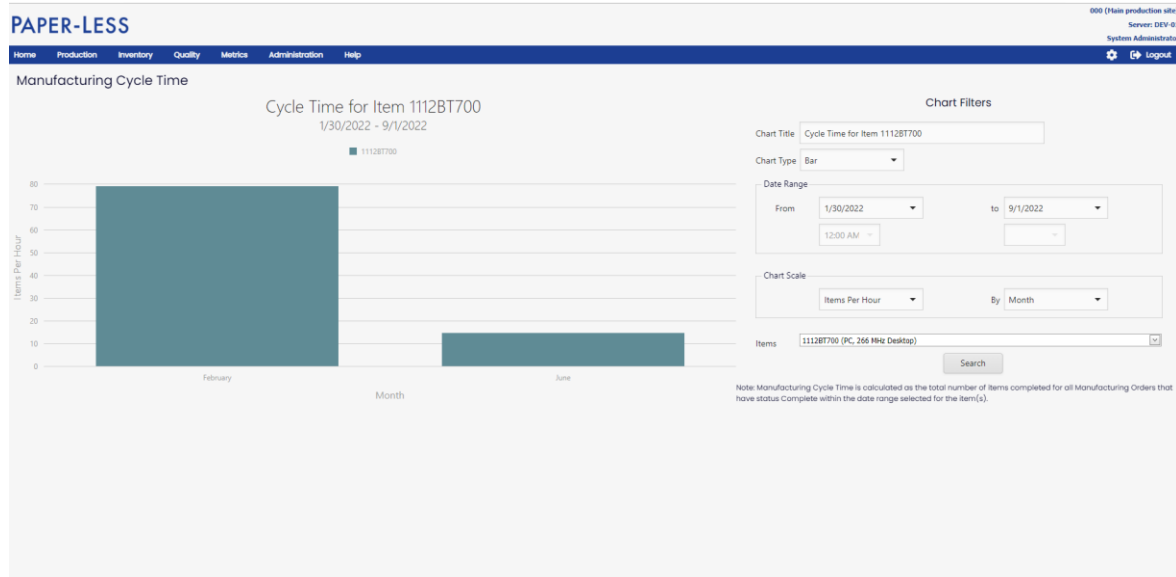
PAPER-LESS

000 (Main production site
Server: DEV-0
System Administrato

Home Production Inventory Quality Metrics Administration Help

Logout

Manufacturing Cycle Time

Cycle Time for Item 1112BT700
1/30/2022 - 9/1/2022

1112BT700

80
70
60
50
40
30
20
10
0

Items Per Hour

February
June

Month

Chart Filters

Chart Title Cycle Time for Item 1112BT700

Chart Type Bar

Date Range

From 1/30/2022 to 9/1/2022

12:00 AM

Chart Scale

Items Per Hour By Month

Items 1112BT700 (PC, 266 MHz Desktop)

Search

Note: Manufacturing Cycle Time is calculated as the total number of items completed for all Manufacturing Orders that have status Complete within the date range selected for the item(s).